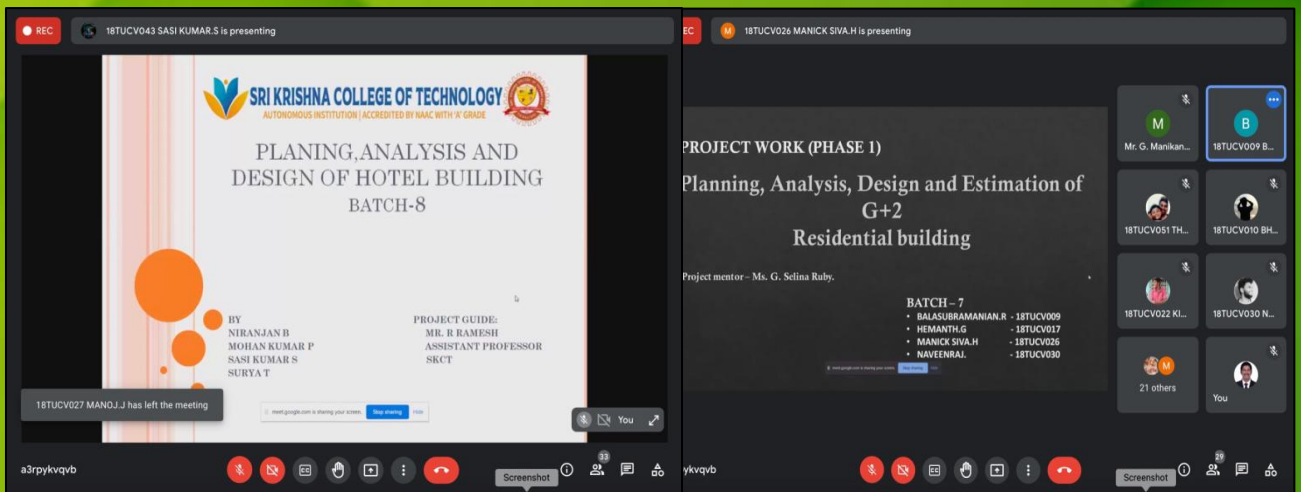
REC 18TUCV043 SASI KUMAR.S is presenting

SRI KRISHNA COLLEGE OF TECHNOLOGY
AUTONOMOUS INSTITUTION | ACCREDITED BY NAAC WITH 'A' GRADE

PLANING,ANALYSIS AND DESIGN OF HOTEL BUILDING
BATCH-8

BY
NIRANJAN B
MOHAN KUMAR P
SASI KUMAR S
SURYA T

PROJECT GUIDE:
MR. R RAMESH
ASSISTANT PROFESSOR
SKCT

meet.google.com is sharing your screen. Stop sharing Hide

18TUCV027 MANOJ.J has left the meeting

You

a3rpykvqvb

Screenshot

33

REC 18TUCV026 MANICK SIVA.H is presenting

PROJECT WORK (PHASE 1)

Planning, Analysis, Design and Estimation of G+2
Residential building

Project mentor – Ms. G. Selina Ruby.

BATCH – 7
• BALASUBRAMANIAN.R - 18TUCV009
• HEMANTH.G - 18TUCV017
• MANICK SIVA.H - 18TUCV026
• NAVEENRAJ. - 18TUCV030

meet.google.com is sharing your screen. Stop sharing Hide

M Mr. G. Manikan...
B 18TUCV009 B...
18TUCV051 TH...
18TUCV010 BH...
18TUCV022 KI...
18TUCV030 N...
M 21 others
You

ykvqvb

Screenshot

29